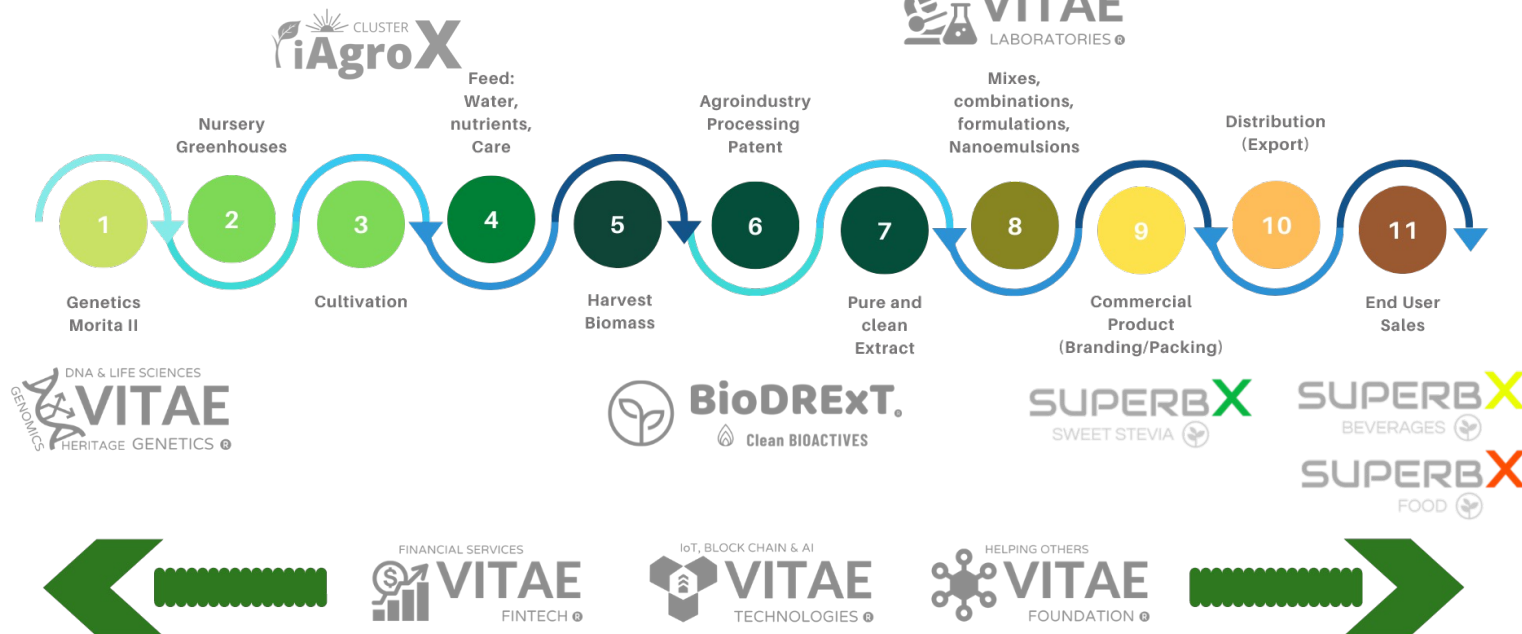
CLUSTER
iAgroX

VITAE
LABORATORIES ®

Nursery Greenhouses

Feed: Water, nutrients, Care

Agroindustry Processing Patent

Mixes, combinations, formulations, Nanoemulsions

Distribution (Export)

1

2

3

4

5

6

7

8

9

10

11

Genetics Morita II

Cultivation

Harvest Biomass

Pure and clean Extract

Commercial Product (Branding/Packing)

End User Sales

DNA & LIFE SCIENCES
GENOMICS
VITAE
HERITAGE GENETICS ®

BioDRExT.
Clean BIOACTIVES

SUPERBX
SWEET STEVIA

SUPERBX
BEVERAGES

SUPERBX
FOOD

FINANCIAL SERVICES
VITAE
FINTECH ®

IoT, BLOCK CHAIN & AI
VITAE
TECHNOLOGIES ®

HELPING OTHERS
VITAE
FOUNDATION ®